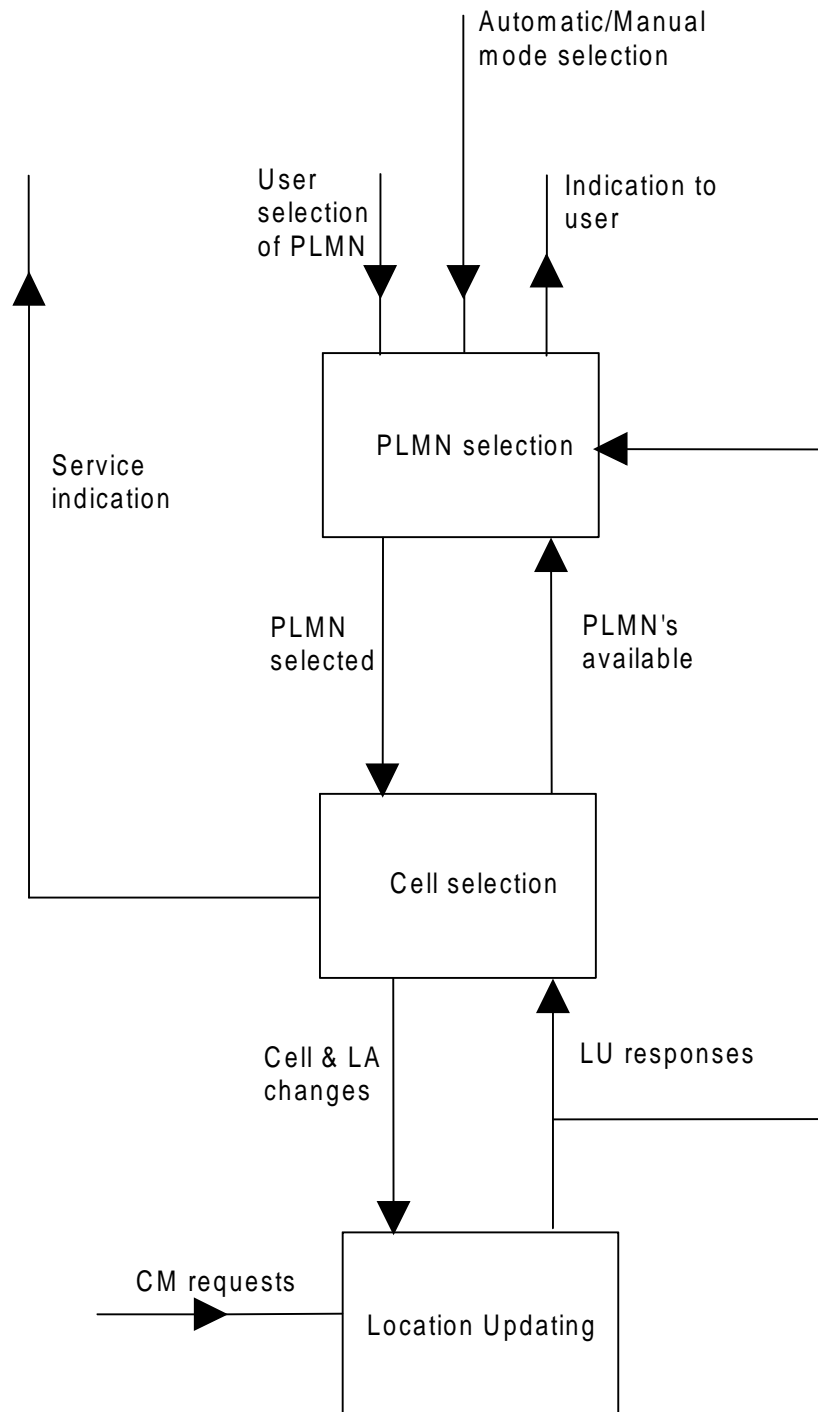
Automatic/Manual mode selection

User selection of PLMN

Indication to user

Service indication

PLMN selection

PLMN selected

PLMN's available

Cell selection

Cell & LA changes

LU responses

CM requests

Location Updating